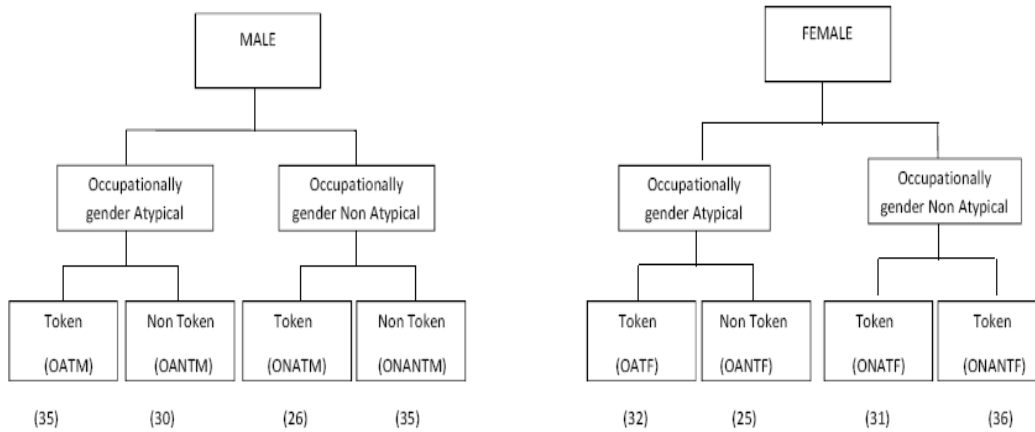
MALE

Occupationally gender Atypical

Occupationally gender Non Atypical

Token (OATM)

Non Token (OANTM)

Token (ONATM)

Non Token (ONANTM)

(35) (30) (26) (35)

FEMALE

Occupationally gender Atypical

Occupationally gender Non Atypical

Token (OATF)

Non Token (OANTF)

Token (ONATF)

Token (ONANTF)

(32) (25) (31) (36)